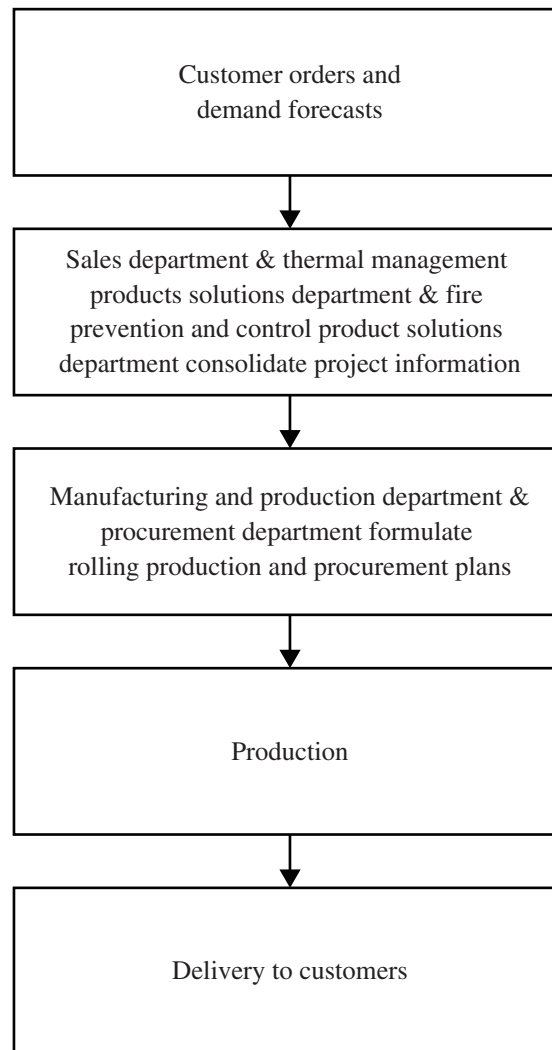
Customer orders and demand forecasts

Sales department & thermal management products solutions department & fire prevention and control product solutions department consolidate project information

Manufacturing and production department & procurement department formulate rolling production and procurement plans

Production

Delivery to customers